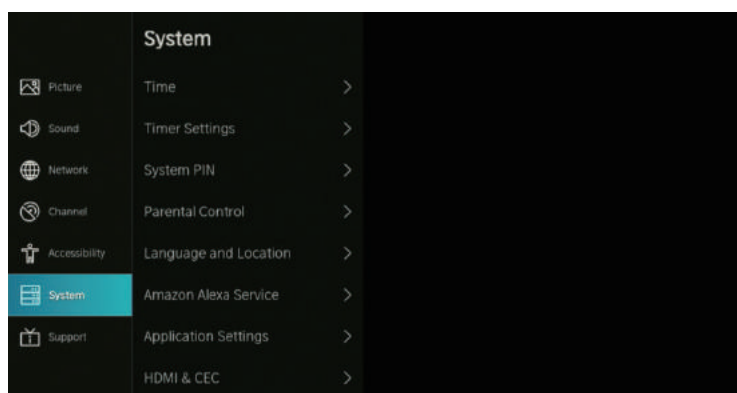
System

Picture
Sound
Network
Channel
Accessibility
System
Support

Time >
Timer Settings >
System PIN >
Parental Control >
Language and Location >
Amazon Alexa Service >
Application Settings >
HDMI & CEC >